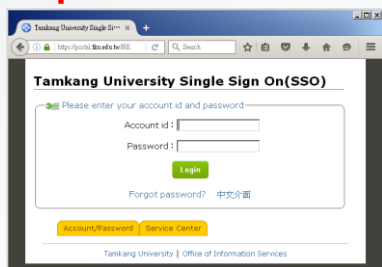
Tamkang University Single Si···
https://portal.tku.edu.tw/NE
Search

Tamkang University Single Sign On(SSO)

Please enter your account id and password

Account id :
Password :
Login

Forgot password? 中文介面

Account/Password
Service Center

Tamkang University | Office of Information Services